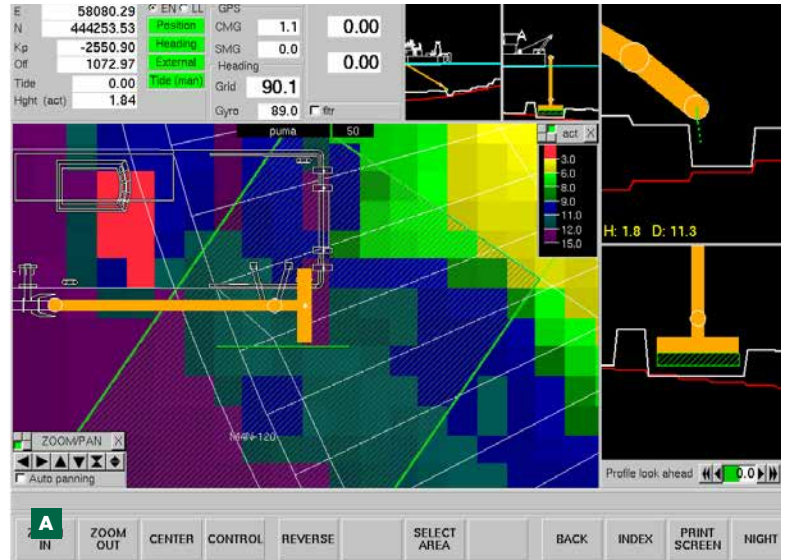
E 58080.29
N 444253.53
Kp -2550.90
Off 1072.97
Tide 0.00
Hght (act) 1.84

EN LL
Position
Heading
External
Tide (man)

GPS
CMG 1.1
SMG 0.0
0.00
0.00
Heading
Grid 90.1
Gyro 89.0
fltr

puma 50
act
3.0
6.0
8.0
9.0
11.0
12.0
15.0

H: 1.8 D: 11.3

MAN-120

ZOOM/PAN
Auto panning

Profile look ahead 0.0

A
IN
ZOOM OUT
CENTER
CONTROL
REVERSE
SELECT AREA
BACK
INDEX
PRINT SCREEN
NIGHT